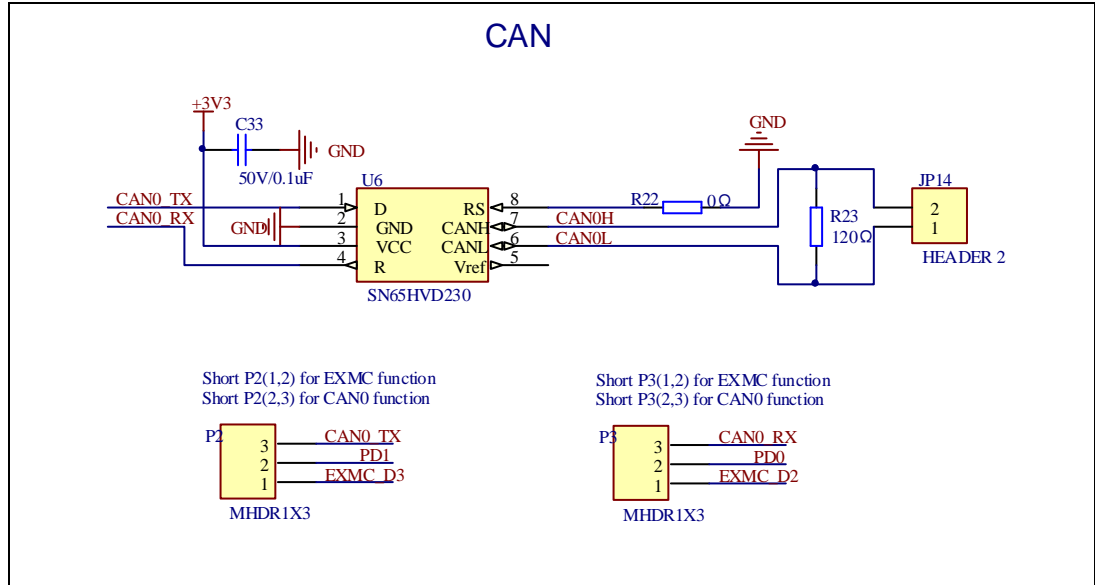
CAN

+3V3

C33

GND

50V/0.1uF

U6

CAN0_TX

CAN0_RX

GND

1 D

2 GND

3 VCC

4 R

RS 8

CANH 7

CANL 6

Vref 5

SN65HVD230

GND

R22 0Ω

CAN0H

CAN0L

R23 120Ω

JP14

2

1

HEADER 2

Short P2(1,2) for EXMC function
Short P2(2,3) for CAN0 function

P2

3 CAN0_TX

2 PD1

1 EXMC_D3

MHDR1X3

Short P3(1,2) for EXMC function
Short P3(2,3) for CAN0 function

P3

3 CAN0_RX

2 PD0

1 EXMC_D2

MHDR1X3